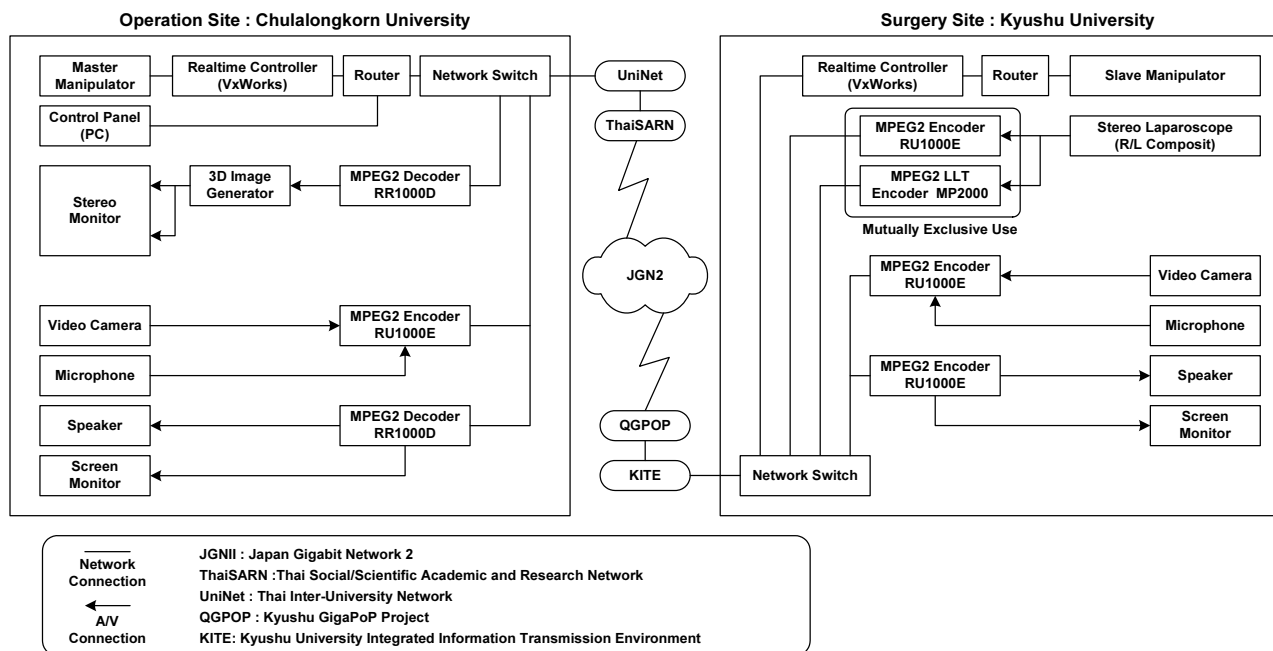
Operation Site : Chulalongkorn University

Master Manipulator

Realtime Controller (VxWorks)

Router

Network Switch

Control Panel (PC)

3D Image Generator

MPEG2 Decoder RR1000D

Stereo Monitor

Video Camera

MPEG2 Encoder RU1000E

Microphone

Speaker

MPEG2 Decoder RR1000D

Screen Monitor

UniNet

ThaiSARN

JGN2

QGPOP

KITE

Surgery Site : Kyushu University

Realtime Controller (VxWorks)

Router

Slave Manipulator

MPEG2 Encoder RU1000E

Stereo Laparoscope (R/L Composit)

MPEG2 LLT Encoder MP2000

Mutually Exclusive Use

MPEG2 Encoder RU1000E

Video Camera

Microphone

MPEG2 Encoder RU1000E

Speaker

Screen Monitor

Network Switch

Network Connection

A/V Connection

JGNII : Japan Gigabit Network 2
ThaiSARN :Thai Social/Scientific Academic and Research Network
UniNet : Thai Inter-University Network
QGPOP : Kyushu GigaPoP Project
KITE: Kyushu University Integrated Information Transmission Environment